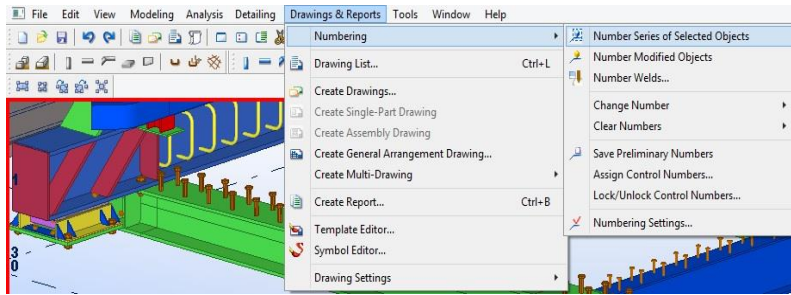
File Edit View Modeling Analysis Detailing Drawings & Reports Tools Window Help

Numbering
Drawing List... Ctrl+L
Create Drawings...
Create Single-Part Drawing
Create Assembly Drawing
Create General Arrangement Drawing...
Create Multi-Drawing
Create Report... Ctrl+B
Template Editor...
Symbol Editor...
Drawing Settings

Number Series of Selected Objects
Number Modified Objects
Number Welds...
Change Number
Clear Numbers
Save Preliminary Numbers
Assign Control Numbers...
Lock/Unlock Control Numbers...
Numbering Settings...

1
3
0